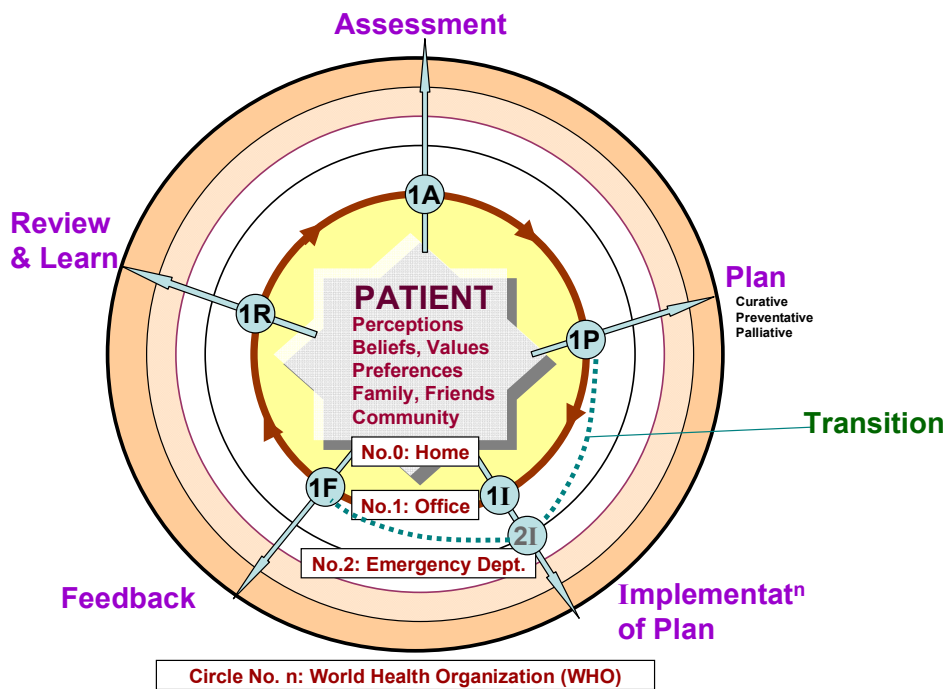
Assessment

Review & Learn

Plan
Curative
Preventative
Palliative

1A

1R

1P

PATIENT
Perceptions
Beliefs, Values
Preferences
Family, Friends
Community

Transition

No.0: Home

1F

1I

No.1: Office

2I

No.2: Emergency Dept.

Feedback

Implementat$^n$ of Plan

Circle No. n: World Health Organization (WHO)